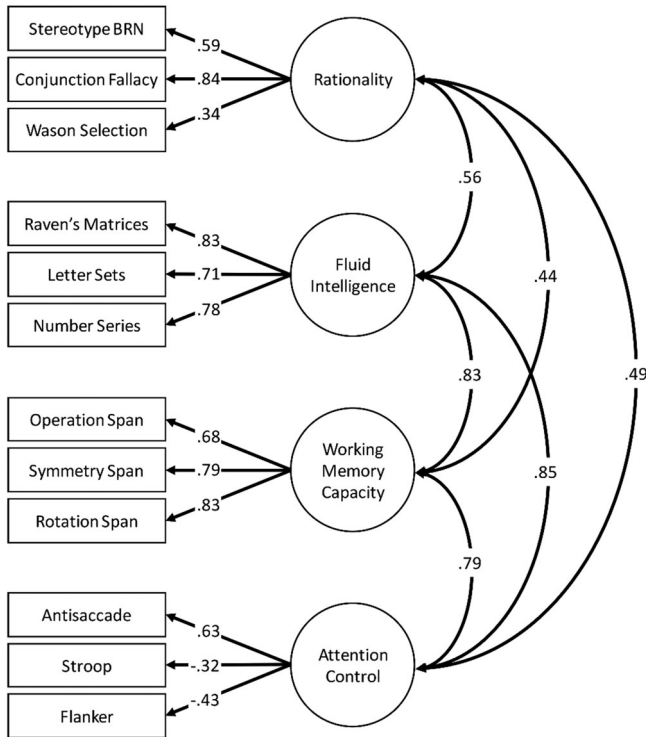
Stereotype BRN
.59
Conjunction Fallacy
.84
Wason Selection
.34
Rationality

.56

Raven's Matrices
.83
Letter Sets
.71
Number Series
.78
Fluid Intelligence

.44

.83

.49

Operation Span
.68
Symmetry Span
.79
Rotation Span
.83
Working Memory Capacity

.85

.79

Antisaccade
.63
Stroop
-.32
Flanker
-.43
Attention Control